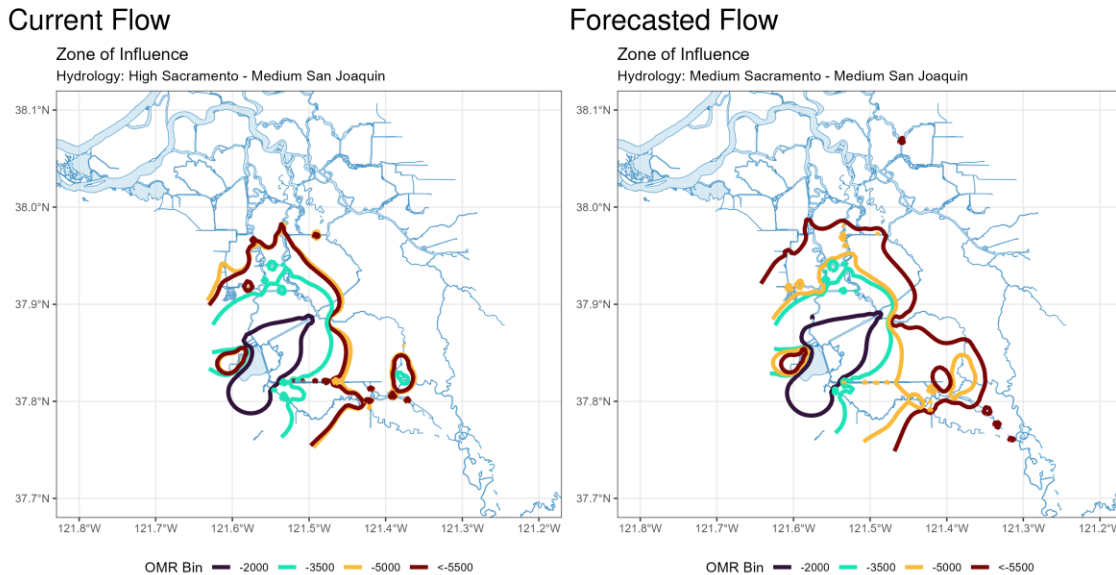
Current Flow

Zone of Influence
Hydrology: High Sacramento - Medium San Joaquin

38.1°N
38.0°N
37.9°N
37.8°N
37.7°N

121.8°W 121.7°W 121.6°W 121.5°W 121.4°W 121.3°W 121.2°W

OMR Bin -2000 -3500 -5000 <-5500

Forecasted Flow

Zone of Influence
Hydrology: Medium Sacramento - Medium San Joaquin

38.1°N
38.0°N
37.9°N
37.8°N
37.7°N

121.8°W 121.7°W 121.6°W 121.5°W 121.4°W 121.3°W 121.2°W

OMR Bin -2000 -3500 -5000 <-5500